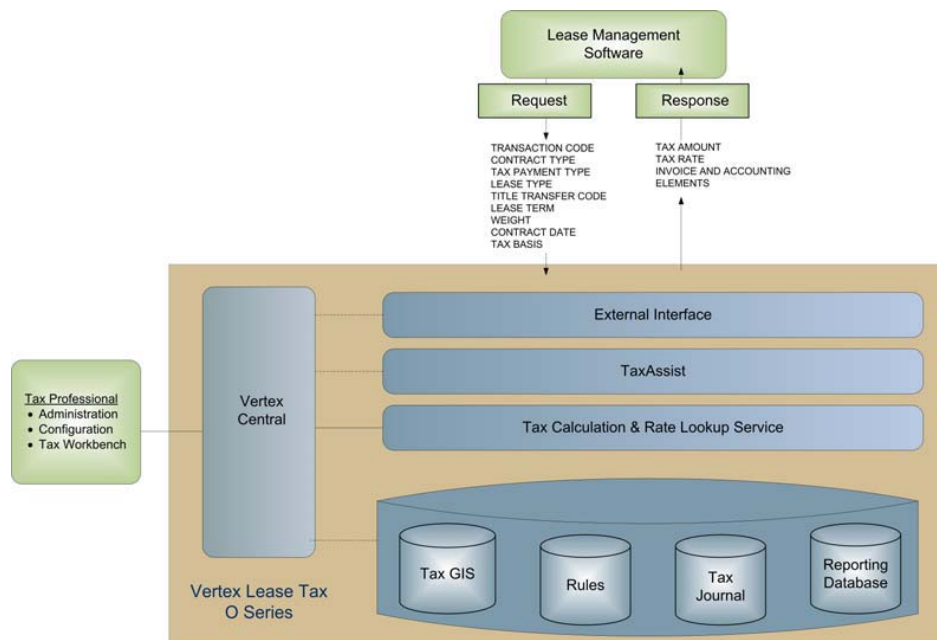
Lease Management Software

Request

Response

TRANSACTION CODE
CONTRACT TYPE
TAX PAYMENT TYPE
LEASE TYPE
TITLE TRANSFER CODE
LEASE TERM
WEIGHT
CONTRACT DATE
TAX BASIS

TAX AMOUNT
TAX RATE
INVOICE AND ACCOUNTING ELEMENTS

Tax Professional
• Administration
• Configuration
• Tax Workbench

Vertex Central

External Interface

TaxAssist

Tax Calculation & Rate Lookup Service

Tax GIS

Rules

Tax Journal

Reporting Database

Vertex Lease Tax O Series